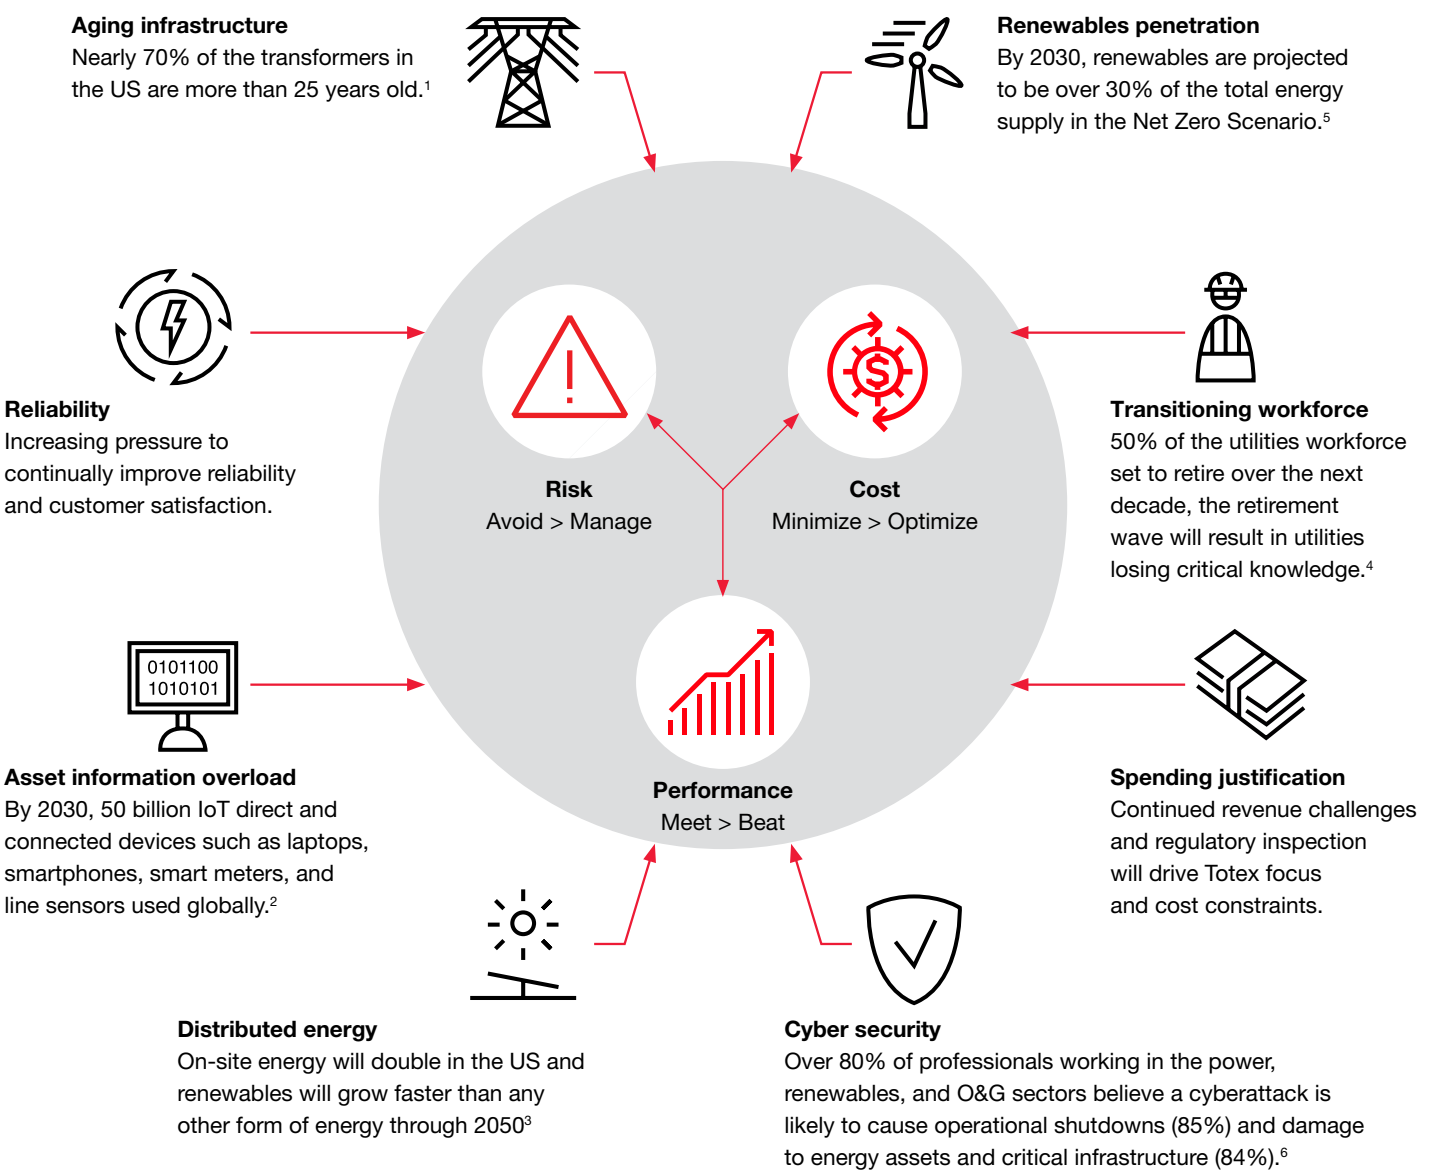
**Aging infrastructure**
Nearly 70% of the transformers in the US are more than 25 years old.$^1$

**Renewables penetration**
By 2030, renewables are projected to be over 30% of the total energy supply in the Net Zero Scenario.$^5$

**Reliability**
Increasing pressure to continually improve reliability and customer satisfaction.

**Risk**
Avoid > Manage

**Cost**
Minimize > Optimize

**Transitioning workforce**
50% of the utilities workforce set to retire over the next decade, the retirement wave will result in utilities losing critical knowledge.$^4$

0101100
1010101

**Asset information overload**
By 2030, 50 billion IoT direct and connected devices such as laptops, smartphones, smart meters, and line sensors used globally.$^2$

**Performance**
Meet > Beat

**Spending justification**
Continued revenue challenges and regulatory inspection will drive Totex focus and cost constraints.

**Distributed energy**
On-site energy will double in the US and renewables will grow faster than any other form of energy through 2050$^3$

**Cyber security**
Over 80% of professionals working in the power, renewables, and O&G sectors believe a cyberattack is likely to cause operational shutdowns (85%) and damage to energy assets and critical infrastructure (84%).$^6$